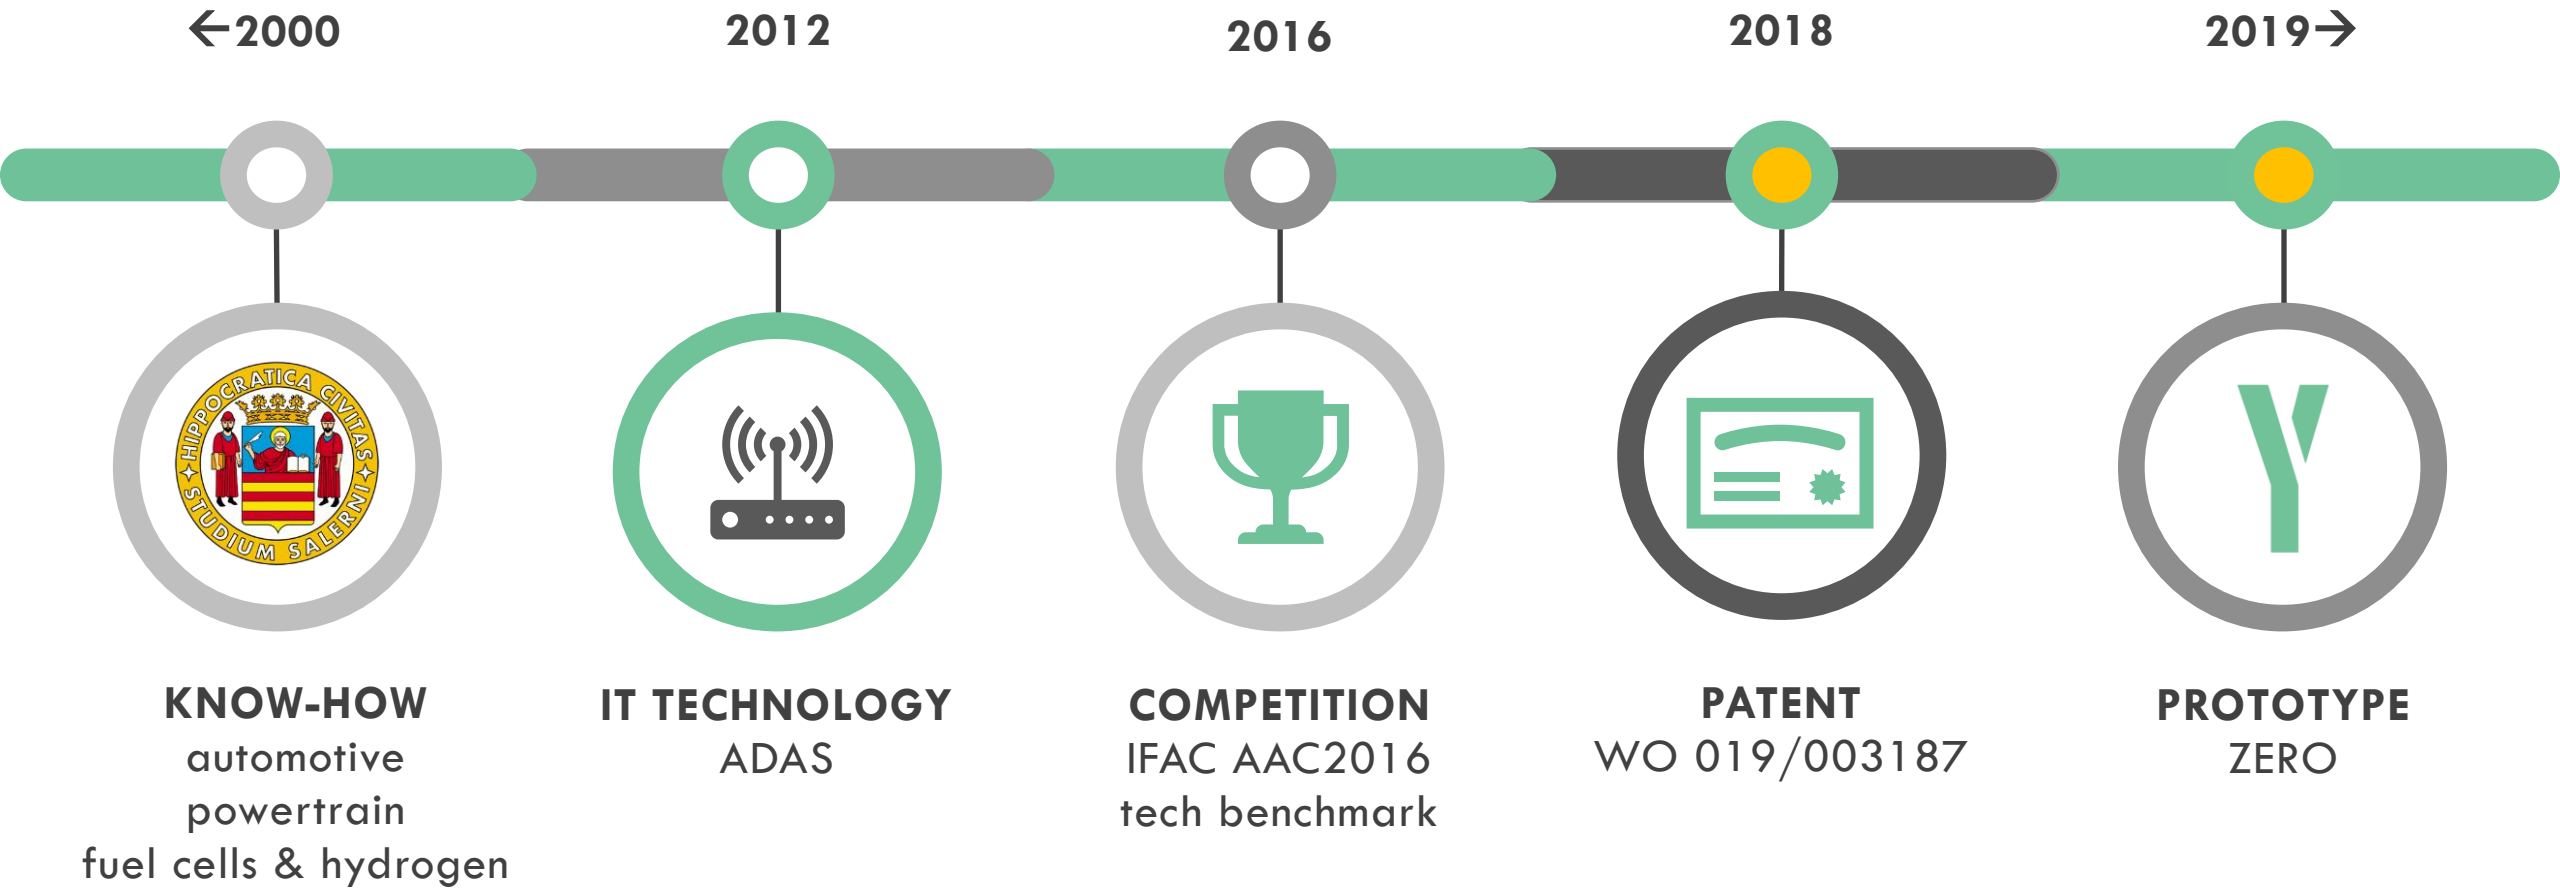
←2000

2012

2016

2018

2019→

HIPPOCRATICA CIVITAS
STUDIUM SALERNI

KNOW-HOW
automotive
powertrain
fuel cells & hydrogen

IT TECHNOLOGY
ADAS

COMPETITION
IFAC AAC2016
tech benchmark

PATENT
WO 019/003187

PROTOTYPE
ZERO